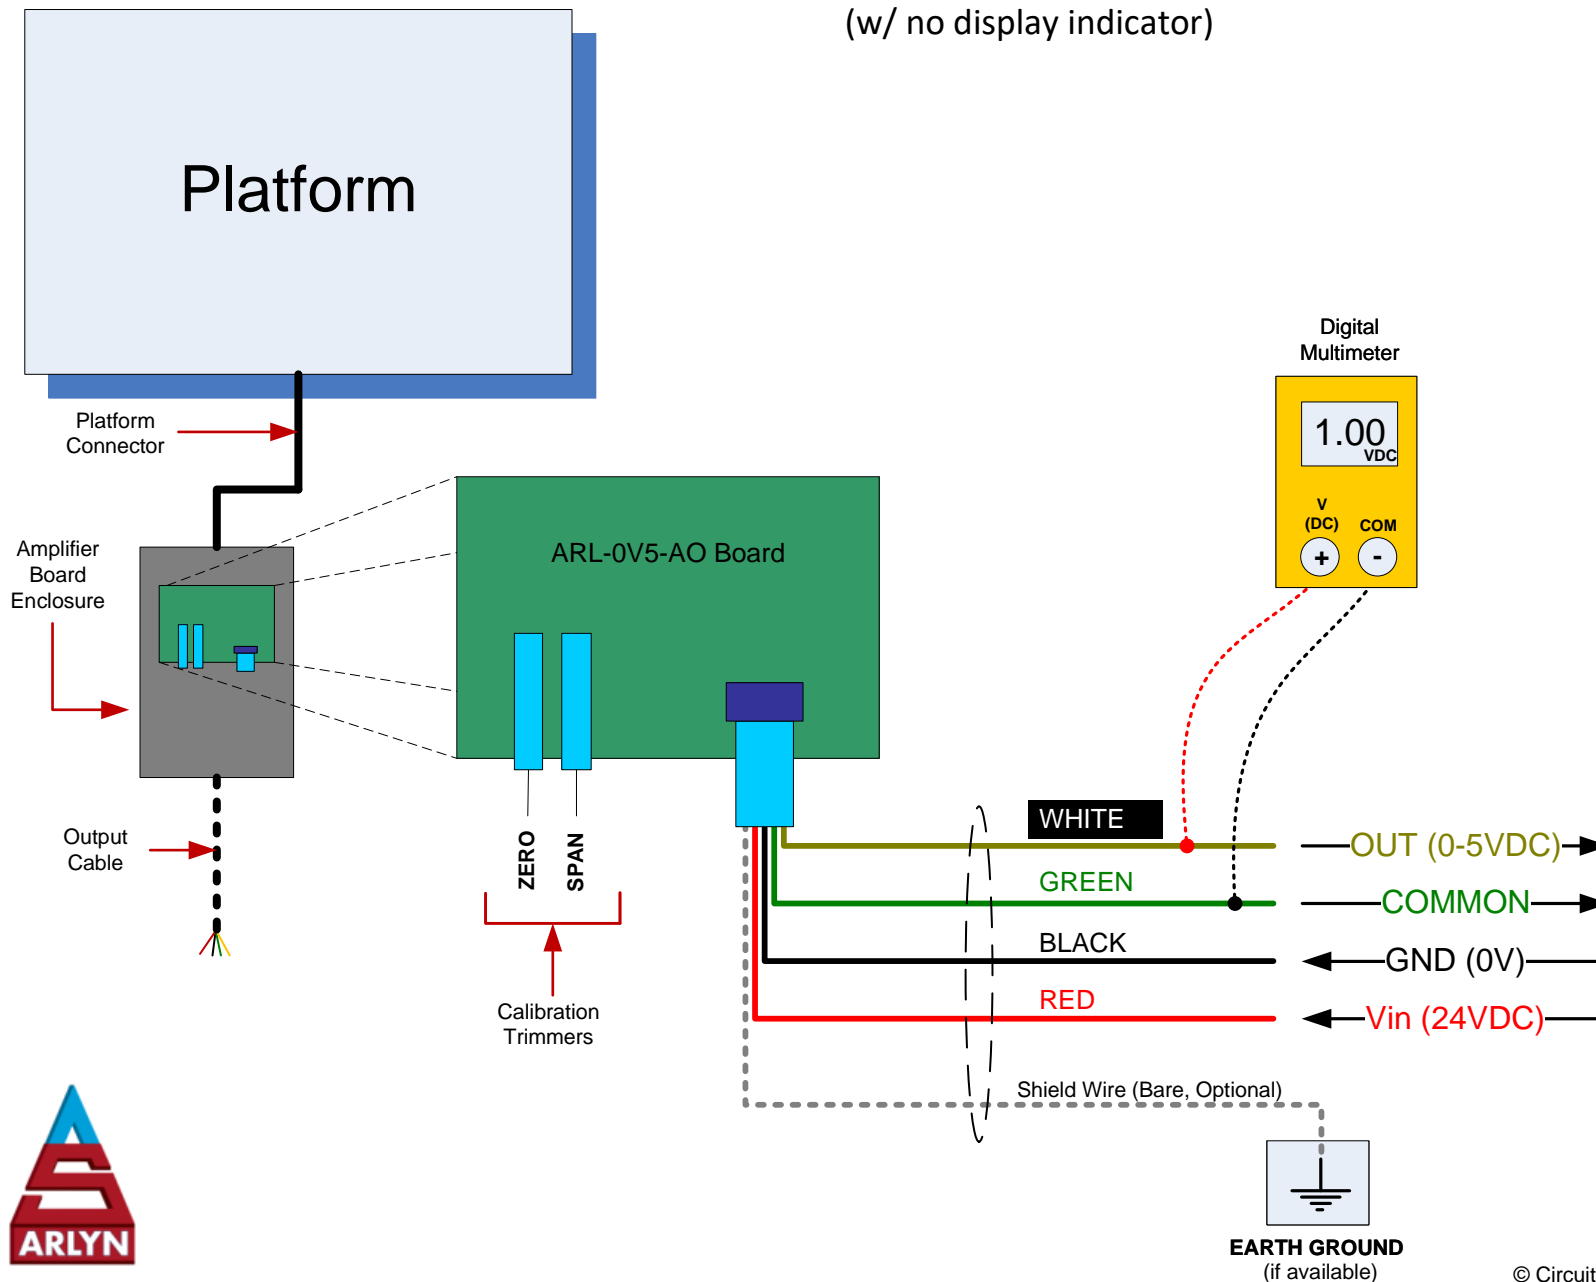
(w/ no display indicator)

Platform

Platform Connector

Amplifier Board Enclosure

Output Cable

ARL-0V5-AO Board

ZERO

SPAN

Calibration Trimmers

Digital Multimeter

1.00 VDC

V (DC)

COM

+

-

WHITE

GREEN

BLACK

RED

OUT (0-5VDC)

COMMON

GND (0V)

Vin (24VDC)

Shield Wire (Bare, Optional)

EARTH GROUND
(if available)

ARLYN

© Circuit